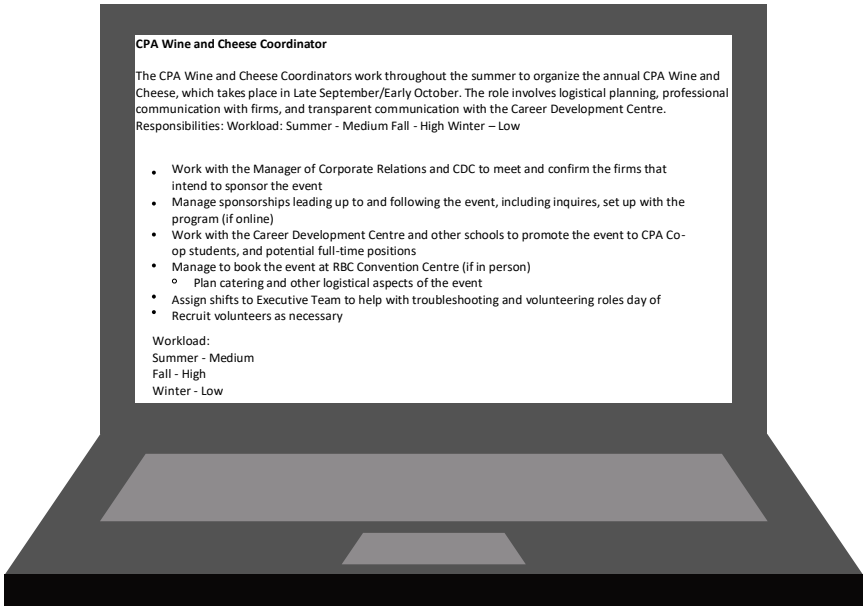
**CPA Wine and Cheese Coordinator**

The CPA Wine and Cheese Coordinators work throughout the summer to organize the annual CPA Wine and Cheese, which takes place in Late September/Early October. The role involves logistical planning, professional communication with firms, and transparent communication with the Career Development Centre. Responsibilities: Workload: Summer - Medium Fall - High Winter – Low

- Work with the Manager of Corporate Relations and CDC to meet and confirm the firms that intend to sponsor the event
- Manage sponsorships leading up to and following the event, including inquires, set up with the program (if online)
- Work with the Career Development Centre and other schools to promote the event to CPA Co-op students, and potential full-time positions
- Manage to book the event at RBC Convention Centre (if in person)
  - Plan catering and other logistical aspects of the event
- Assign shifts to Executive Team to help with troubleshooting and volunteering roles day of
- Recruit volunteers as necessary

Workload:
Summer - Medium
Fall - High
Winter - Low